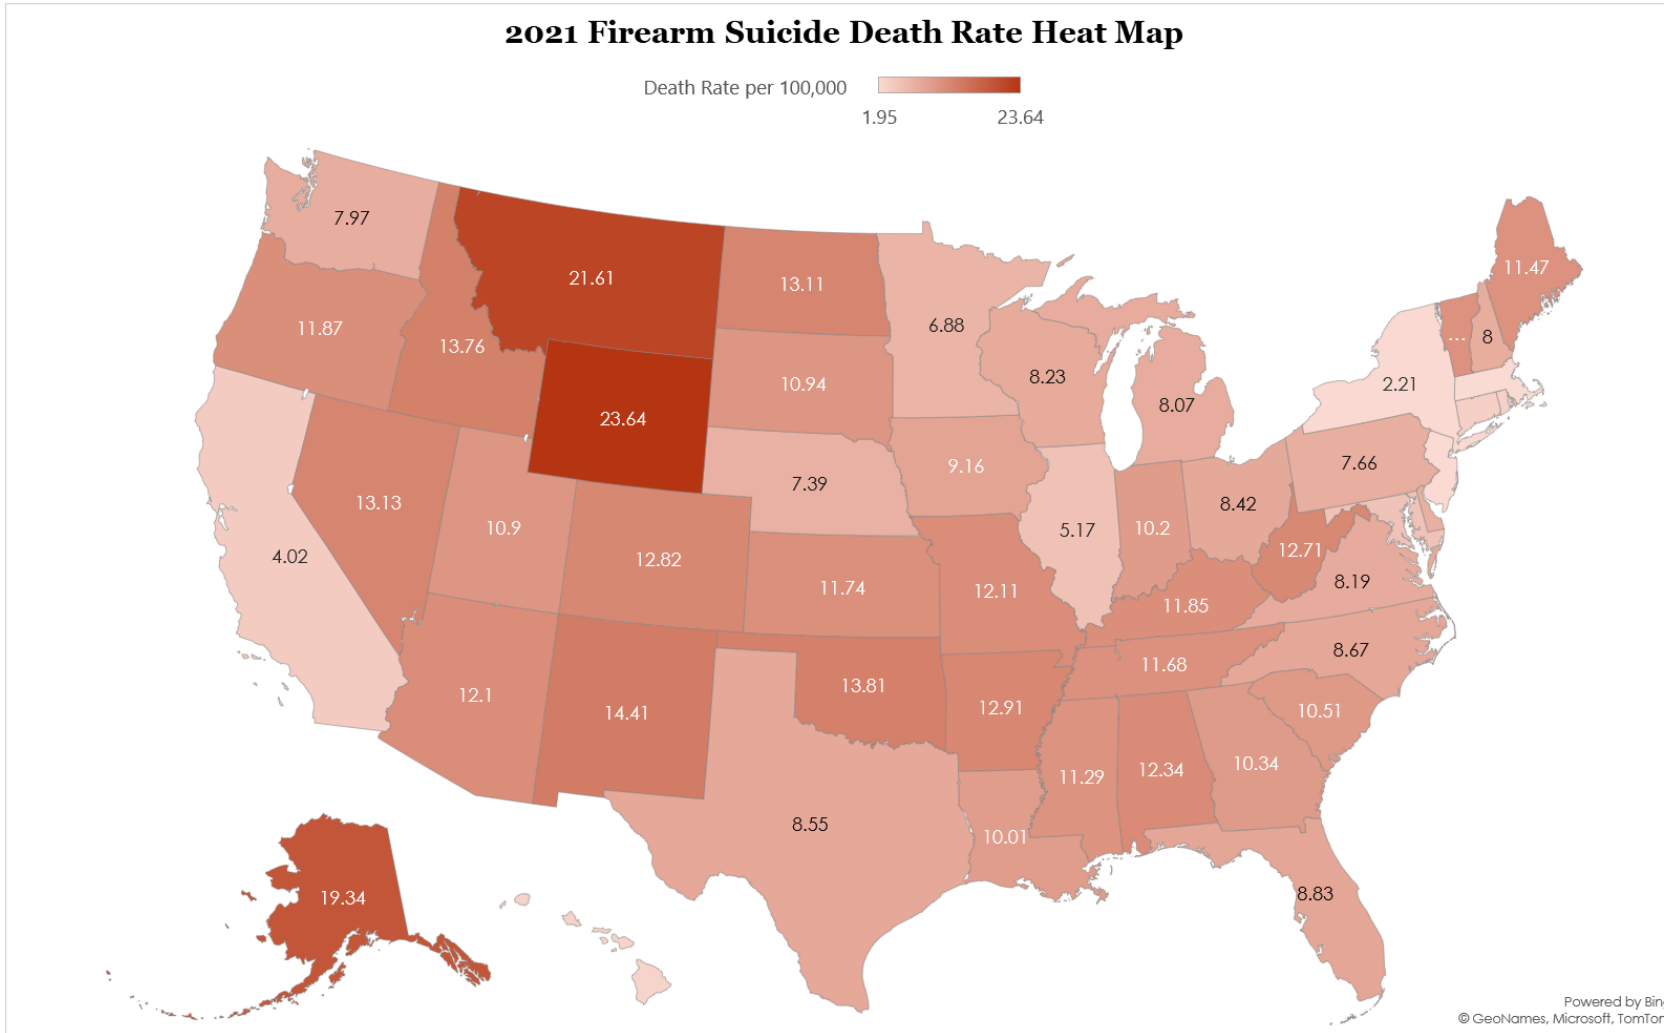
2021 Firearm Suicide Death Rate Heat Map

Death Rate per 100,000

1.95

23.64

7.97

21.61

13.11

11.47

11.87

13.76

6.88

...

8

10.94

8.23

2.21

23.64

8.07

7.66

9.16

13.13

7.39

10.9

5.17

10.2

8.42

4.02

12.82

12.71

11.74

12.11

8.19

11.85

8.67

11.68

13.81

12.1

14.41

12.91

10.51

10.34

11.29

12.34

8.55

10.01

19.34

8.83

Powered by Bin

© GeoNames, Microsoft, TomTor